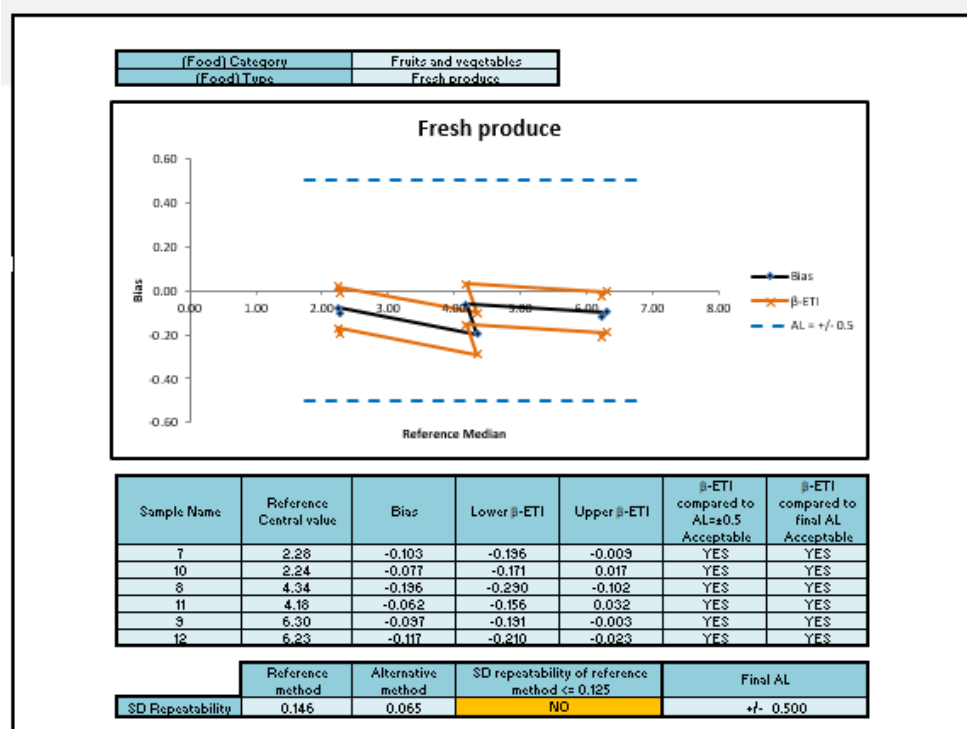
| (Food) Category | Fruits and vegetables |
|---|---|
| (Food) Type | Fresh produce |

Fresh produce

0.60
0.40
0.20
0.00
-0.20
-0.40
-0.60

Bias

0.00 1.00 2.00 3.00 4.00 5.00 6.00 7.00 8.00

Reference Median

Bias
β-ETI
AL = +/- 0.5

| Sample Name | Reference Central value | Bias | Lower β-ETI | Upper β-ETI | β-ETI compared to AL=±0.5 Acceptable | β-ETI compared to final AL Acceptable |
|---|---|---|---|---|---|---|
| 7 | 2.28 | -0.103 | -0.196 | -0.009 | YES | YES |
| 10 | 2.24 | -0.077 | -0.171 | 0.017 | YES | YES |
| 8 | 4.34 | -0.196 | -0.290 | -0.102 | YES | YES |
| 11 | 4.18 | -0.062 | -0.156 | 0.032 | YES | YES |
| 9 | 6.30 | -0.097 | -0.191 | -0.003 | YES | YES |
| 12 | 6.23 | -0.117 | -0.210 | -0.023 | YES | YES |

| | Reference method | Alternative method | SD repeatability of reference method <= 0.125 | Final AL |
|---|---|---|---|---|
| SD Repeatability | 0.146 | 0.065 | NO | +/- 0.500 |